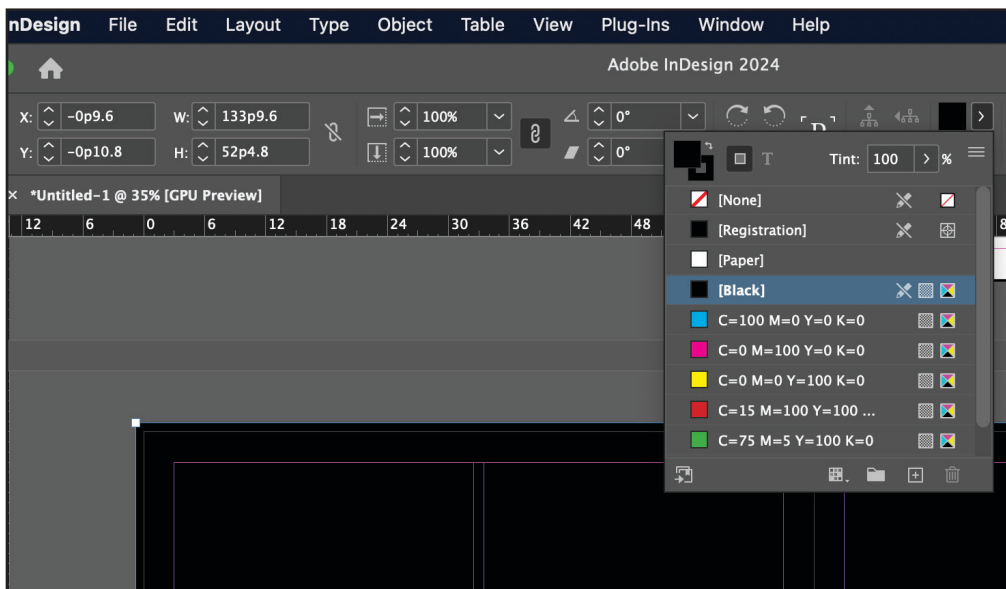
nDesign File Edit Layout Type Object Table View Plug-Ins Window Help

Adobe InDesign 2024

X: -0p9.6
Y: -0p10.8
W: 133p9.6
H: 52p4.8
100%
100%
0°
0°

*Untitled-1 @ 35% [GPU Preview]

12 6 0 6 12 18 24 30 36 42 48

Tint: 100 %

[None]
[Registration]
[Paper]
[Black]
C=100 M=0 Y=0 K=0
C=0 M=100 Y=0 K=0
C=0 M=0 Y=100 K=0
C=15 M=100 Y=100 ...
C=75 M=5 Y=100 K=0